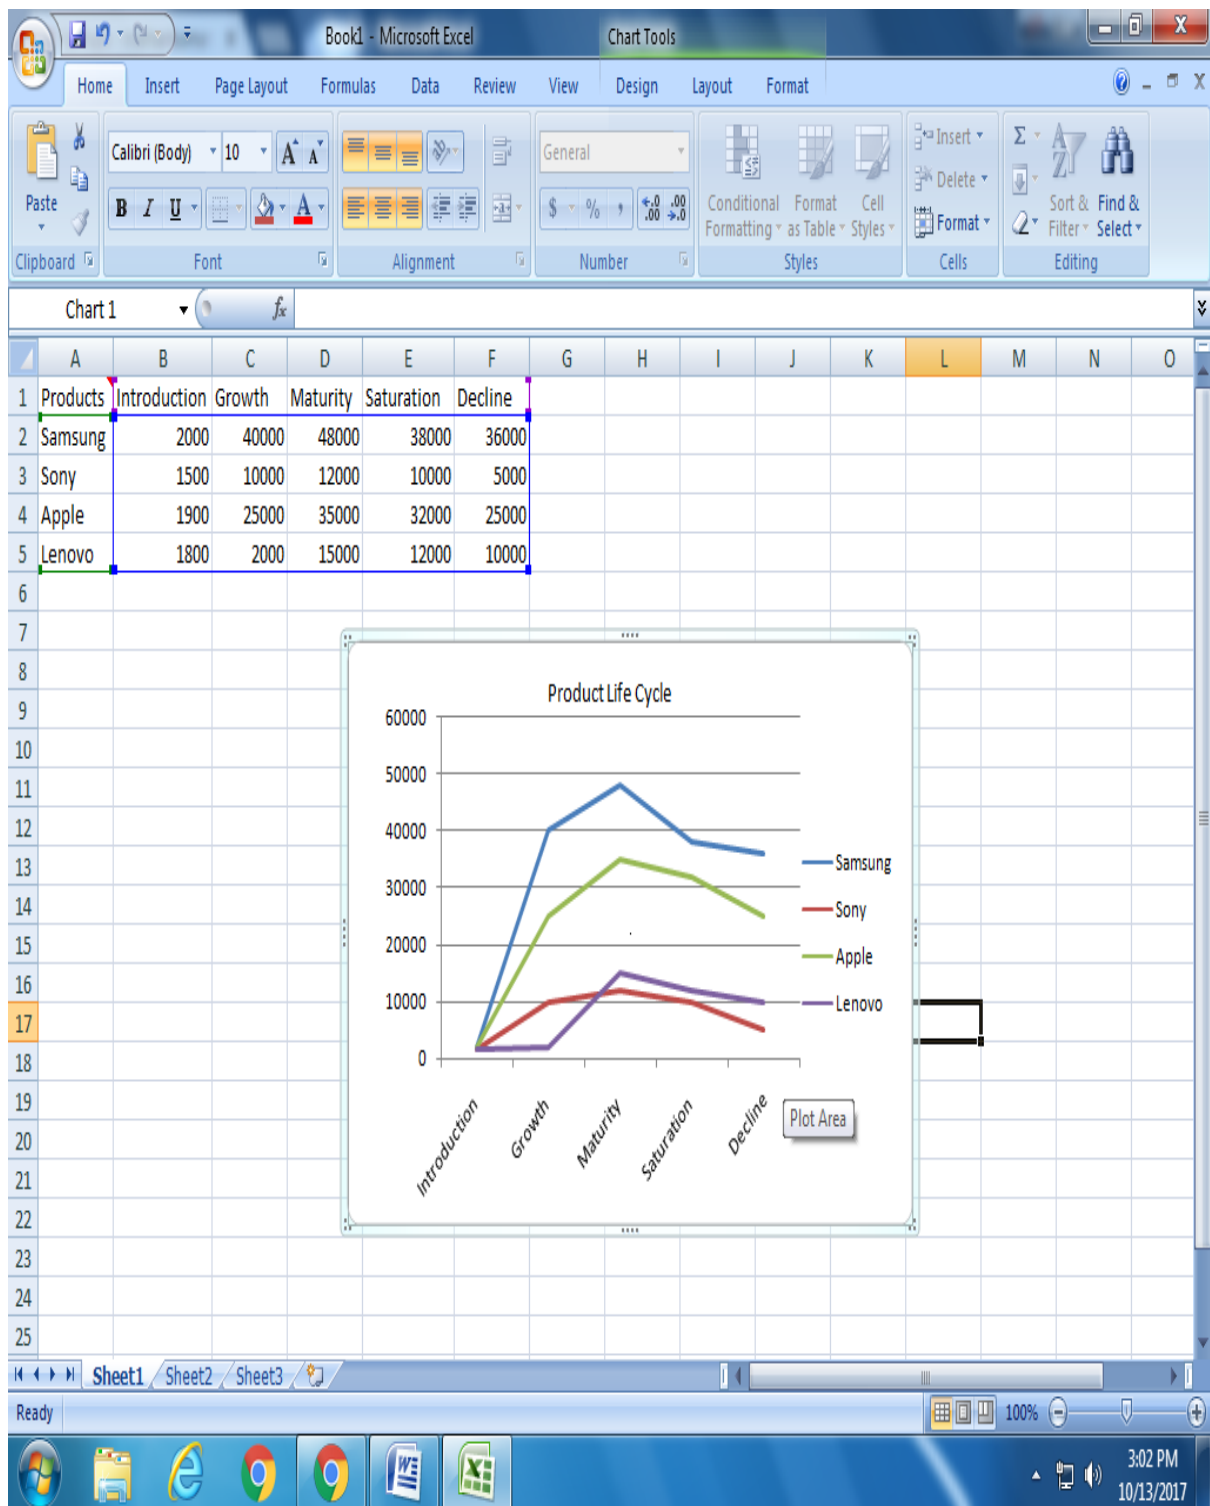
Book1 - Microsoft Excel
Chart Tools

Home Insert Page Layout Formulas Data Review View Design Layout Format

Paste
Clipboard
Calibri (Body) 10
B I U
Font
Alignment
General
$ % ,
Number
Conditional Formatting
Format as Table
Cell Styles
Styles
Insert
Delete
Format
Cells
Σ
Sort & Filter
Find & Select
Editing

Chart 1
$f_x$

| | A | B | C | D | E | F | G | H | I | J | K | L | M | N | O |
|---|---|---|---|---|---|---|---|---|---|---|---|---|---|---|---|
| 1 | Products | Introduction | Growth | Maturity | Saturation | Decline | | | | | | | | | |
| 2 | Samsung | 2000 | 40000 | 48000 | 38000 | 36000 | | | | | | | | | |
| 3 | Sony | 1500 | 10000 | 12000 | 10000 | 5000 | | | | | | | | | |
| 4 | Apple | 1900 | 25000 | 35000 | 32000 | 25000 | | | | | | | | | |
| 5 | Lenovo | 1800 | 2000 | 15000 | 12000 | 10000 | | | | | | | | | |

6 7 8 9 10 11 12 13 14 15 16 17 18 19 20 21 22 23 24 25

Product Life Cycle
60000
50000
40000
30000
20000
10000
0
Introduction
Growth
Maturity
Saturation
Decline
Samsung
Sony
Apple
Lenovo
Plot Area

Sheet1 Sheet2 Sheet3
Ready
100%
3:02 PM
10/13/2017